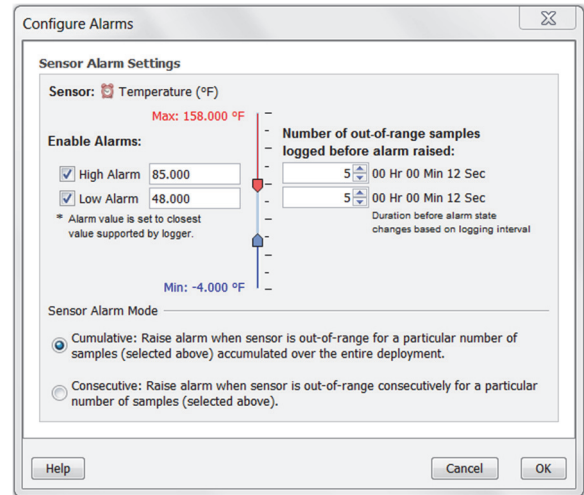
Configure Alarms

Sensor Alarm Settings

Sensor: Temperature (°F)

Max: 158.000 °F

Enable Alarms:

High Alarm 85.000

Low Alarm 48.000

* Alarm value is set to closest value supported by logger.

Min: -4.000 °F

Number of out-of-range samples logged before alarm raised:

5 00 Hr 00 Min 12 Sec

5 00 Hr 00 Min 12 Sec

Duration before alarm state changes based on logging interval

Sensor Alarm Mode

Cumulative: Raise alarm when sensor is out-of-range for a particular number of samples (selected above) accumulated over the entire deployment.

Consecutive: Raise alarm when sensor is out-of-range consecutively for a particular number of samples (selected above).

Help

Cancel

OK